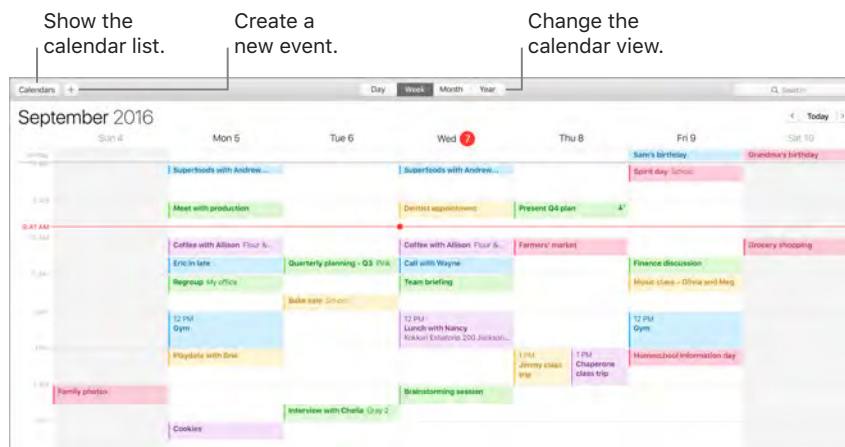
Show the calendar list.

Create a new event.

Change the calendar view.

Calendars +

Day Week Month Year

Search

September 2016

Today

Sun 4 Mon 5 Tue 6 Wed 7 Thu 8 Fri 9 Sat 10

Sam's birthday

Grandma's birthday

Superfoods with Andrew...

Superfoods with Andrew...

Spirit day School

Meet with production

Dentist appointment

Present Q4 plan

9:41 AM

Coffee with Allison Flour &...

Coffee with Allison Flour &...

Farmers' market

Grocery shopping

Eric in late

Quarterly planning - Q3 Pink

Call with Wayne

Finance discussion

Regroup My office

Team briefing

Music class - Olivia and Meg

Bake sale School

12 PM Gym

12 PM Lunch with Nancy Kokkari Estiatorio 200 Jackson...

12 PM Gym

Playdate with Brie

1 PM Jimmy class trip

1 PM Chaperone class trip

Homeschool information day

Family photos

Brainstorming session

Interview with Chelia Gray 2

Cookies